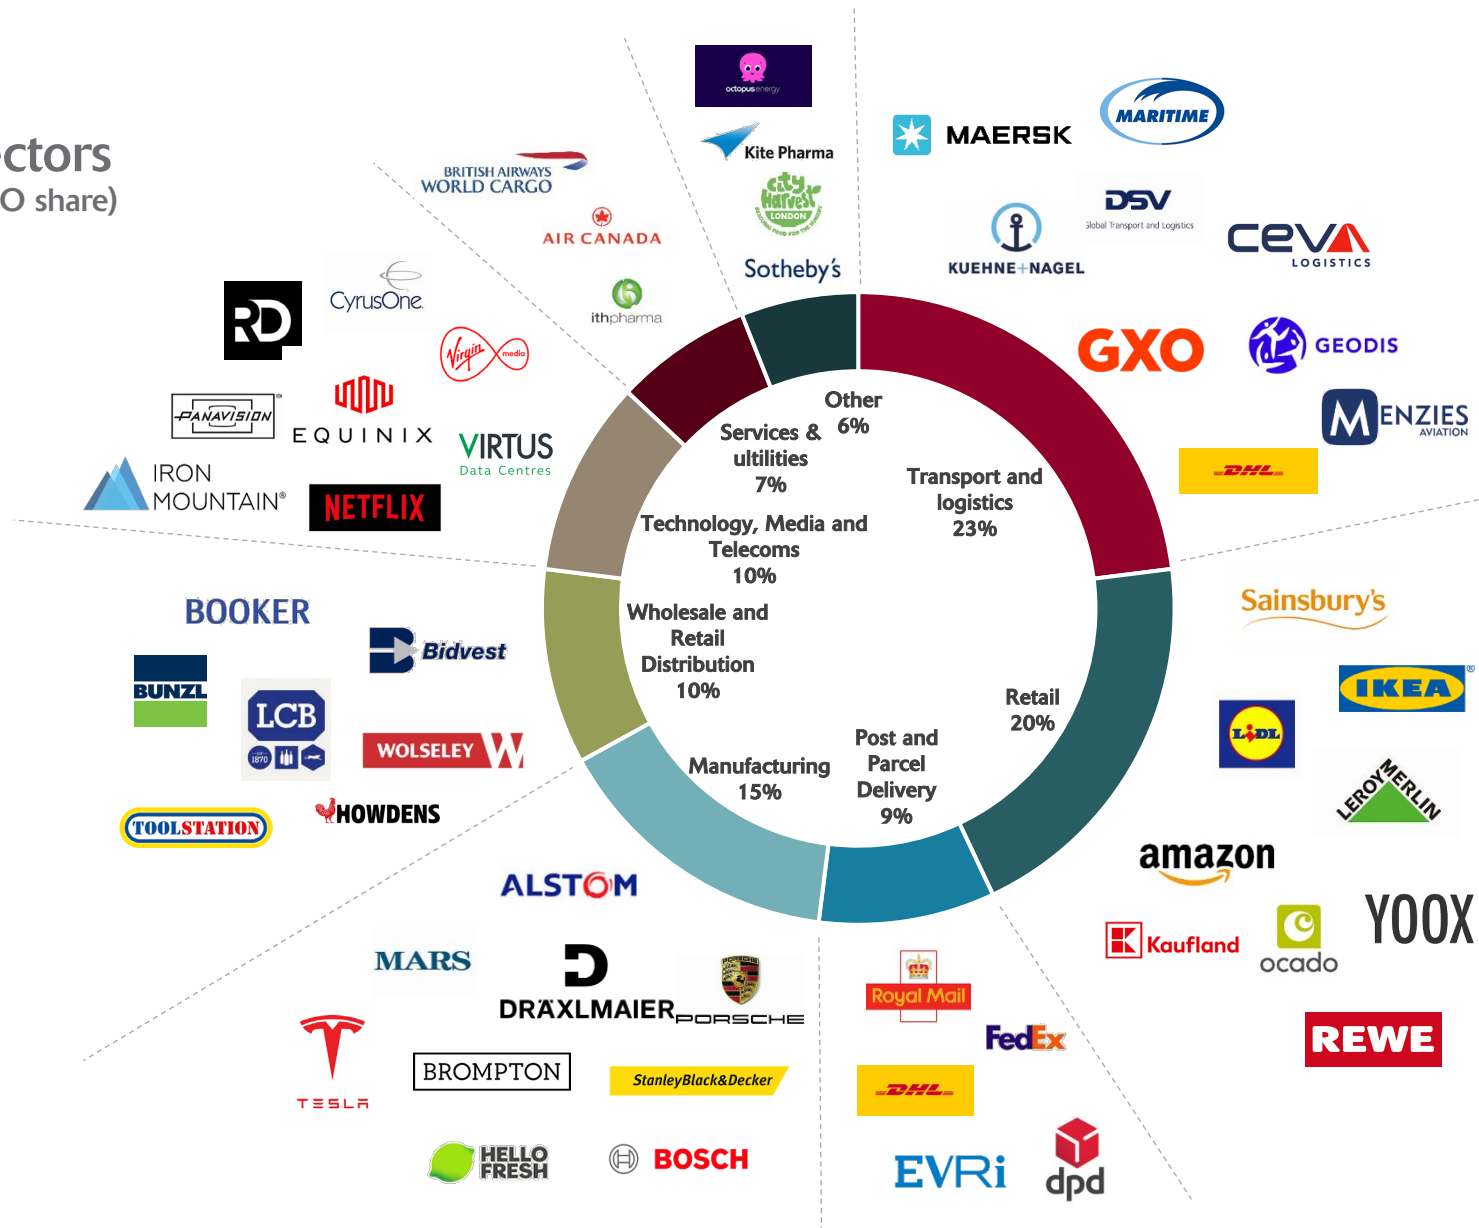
ctors
O share)

Other
6%

Transport and logistics
23%

Retail
20%

Post and Parcel Delivery
9%

Manufacturing
15%

Wholesale and Retail Distribution
10%

Technology, Media and Telecoms
10%

Services & ultilities
7%

octopus energy
Kite Pharma
City Harvest LONDON
Sotheby's
ithpharma
BRITISH AIRWAYS WORLD CARGO
AIR CANADA

MAERSK
MARITIME
DSV
Global Transport and Logistics
KUEHNE+NAGEL
ceva LOGISTICS
GXO
GEODIS
MENZIES AVIATION
DHL

RD
CyrusOne
Virgin media
PANAVISION
EQUINIX
VIRTUS Data Centres
IRON MOUNTAIN®
NETFLIX

Sainsbury's
IKEA
LIDL
LEROY MERLIN
amazon
Kaufland
ocado
YOOX
REWE

BOOKER
Bidvest
BUNZL
LCB 1870
WOLSELEY
TOOLSTATION
HOWDENS

ALSTOM
MARS
DRÄXLMAIER
PORSCHE
TESLA
BROMPTON
StanleyBlack&Decker
HELLO FRESH
BOSCH

Royal Mail
FedEx
DHL
EVRi
dpd